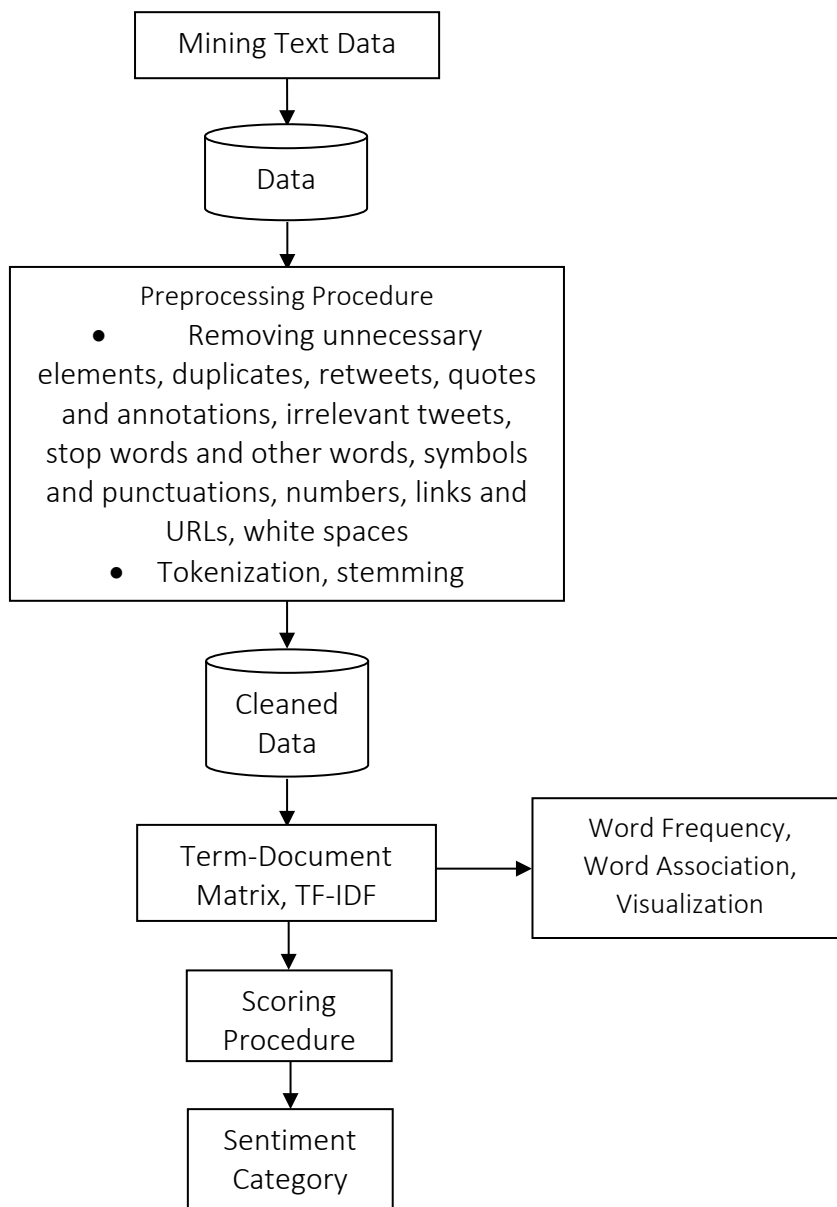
Mining Text Data

Data

Preprocessing Procedure

• Removing unnecessary elements, duplicates, retweets, quotes and annotations, irrelevant tweets, stop words and other words, symbols and punctuations, numbers, links and URLs, white spaces

• Tokenization, stemming

Cleaned Data

Term-Document Matrix, TF-IDF

Word Frequency, Word Association, Visualization

Scoring Procedure

Sentiment Category